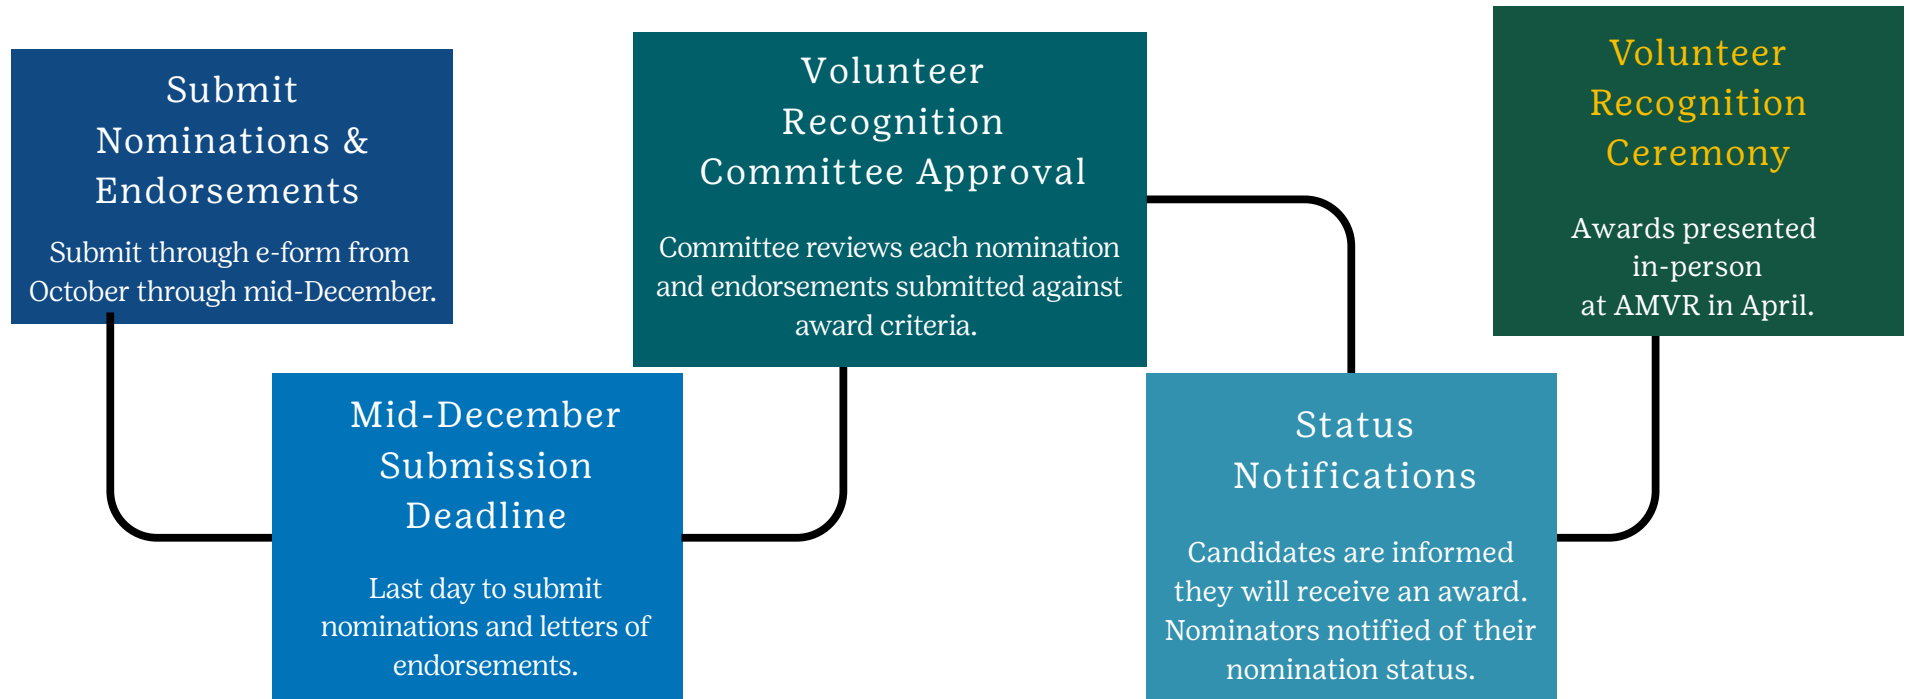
Submit Nominations & Endorsements

Submit through e-form from October through mid-December.

Mid-December Submission Deadline

Last day to submit nominations and letters of endorsements.

Volunteer Recognition Committee Approval

Committee reviews each nomination and endorsements submitted against award criteria.

Status Notifications

Candidates are informed they will receive an award. Nominators notified of their nomination status.

Volunteer Recognition Ceremony

Awards presented in-person at AMVR in April.